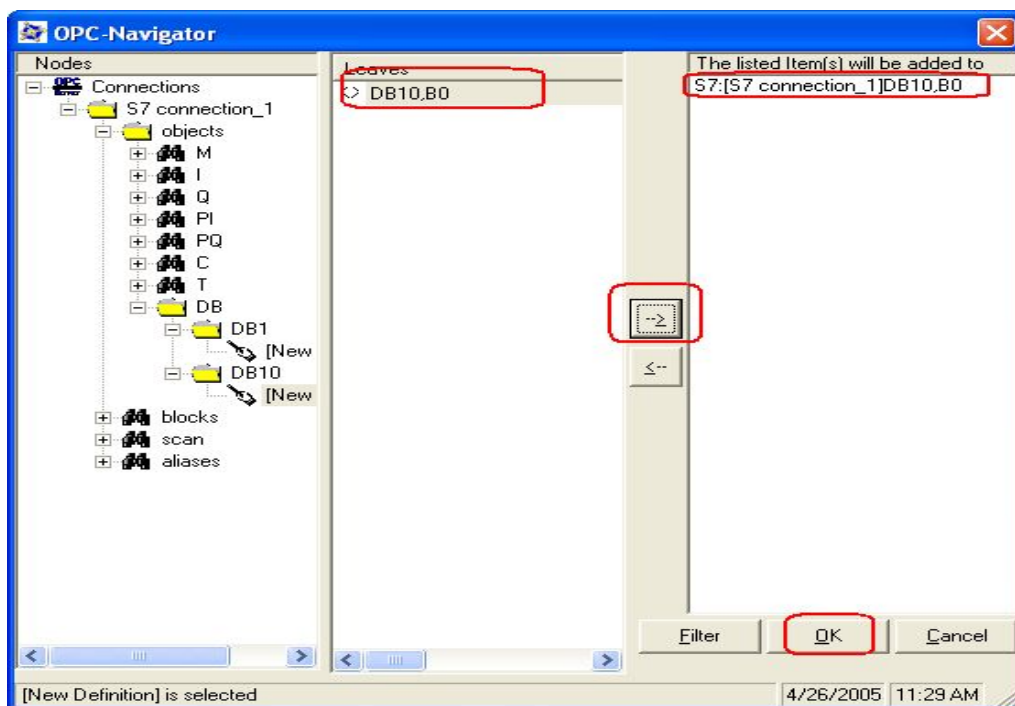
OPC-Navigator

Nodes

Connections
S7 connection_1
objects
M
I
Q
PI
PQ
C
T
DB
DB1
[New
DB10
[New
blocks
scan
aliases

Leaves
DB10,B0

-->
<--

The listed Item(s) will be added to
S7:[S7 connection_1]DB10,B0

Filter
OK
Cancel

[New Definition] is selected
4/26/2005
11:29 AM